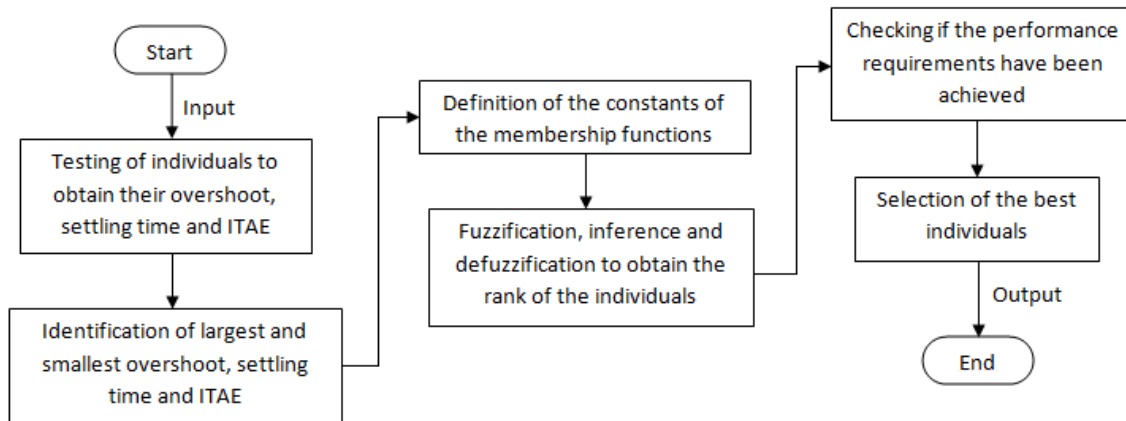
Start

Input

Testing of individuals to obtain their overshoot, settling time and ITAE

Identification of largest and smallest overshoot, settling time and ITAE

Definition of the constants of the membership functions

Fuzzification, inference and defuzzification to obtain the rank of the individuals

Checking if the performance requirements have been achieved

Selection of the best individuals

Output

End